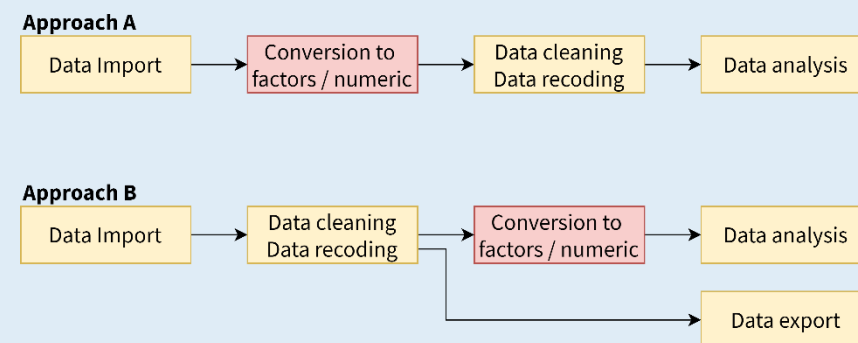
Approach A

Data Import

Conversion to factors / numeric

Data cleaning
Data recoding

Data analysis

Approach B

Data Import

Data cleaning
Data recoding

Conversion to factors / numeric

Data analysis

Data export